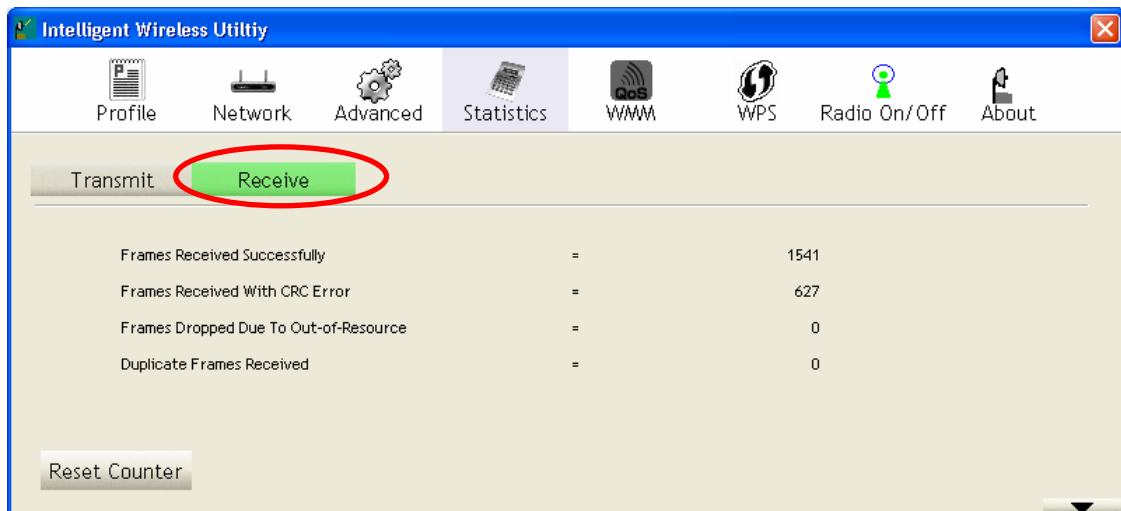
Intelligent Wireless Utiltiy

Profile Network Advanced Statistics QoS WMM WPS Radio On/Off About

Transmit Receive

| | | |
|---|---|---|
| Frames Received Successfully | = | 1541 |
| Frames Received With CRC Error | = | 627 |
| Frames Dropped Due To Out-of-Resource | = | 0 |
| Duplicate Frames Received | = | 0 |

Reset Counter